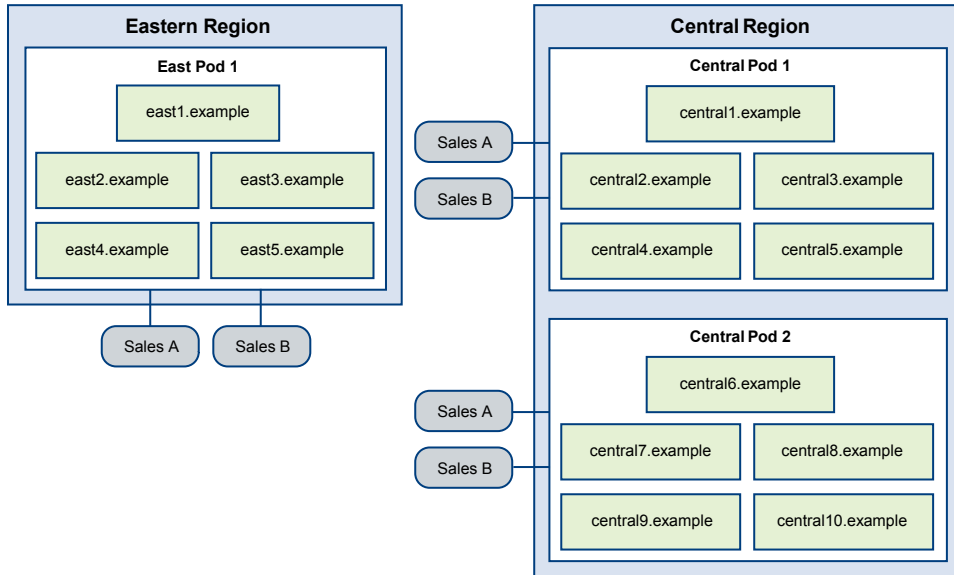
Eastern Region

East Pod 1

east1.example

east2.example

east3.example

east4.example

east5.example

Sales A

Sales B

Central Region

Central Pod 1

central1.example

Sales A

Sales B

central2.example

central3.example

central4.example

central5.example

Central Pod 2

central6.example

Sales A

Sales B

central7.example

central8.example

central9.example

central10.example